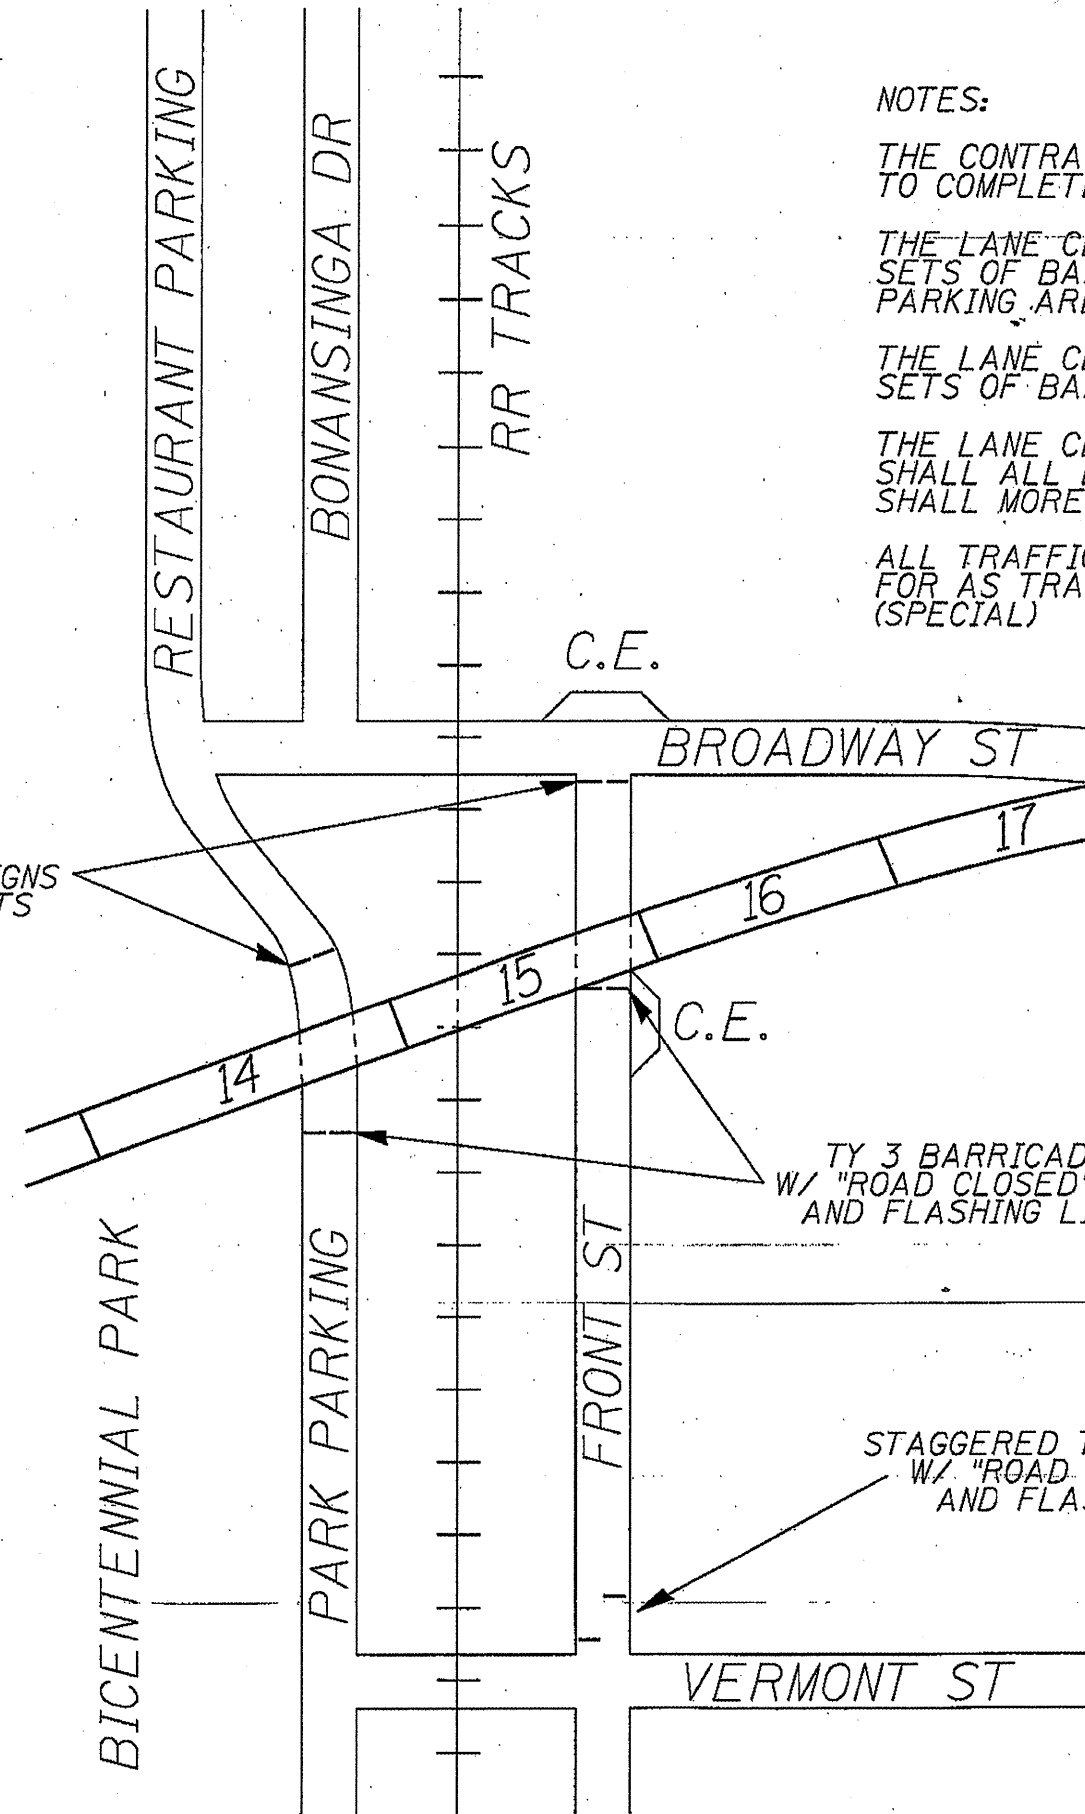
RESTAURANT PARKING

BONANSINGA DR

RR TRACKS

NOTES:

THE CONTRA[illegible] TO COMPLET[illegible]

THE LANE C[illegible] SETS OF BA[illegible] PARKING AR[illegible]

THE LANE C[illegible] SETS OF BA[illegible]

THE LANE C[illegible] SHALL ALL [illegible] SHALL MORE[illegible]

ALL TRAFFI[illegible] FOR AS TRA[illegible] (SPECIAL)

C.E.

BROADWAY ST

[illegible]GNS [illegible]TS

17

16

15

C.E.

14

TY 3 BARRICAD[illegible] W/ "ROAD CLOSED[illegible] AND FLASHING L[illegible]

BICENTENNIAL PARK

PARK PARKING

FRONT ST

STAGGERED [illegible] W/ "ROAD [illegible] AND FLA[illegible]

VERMONT ST